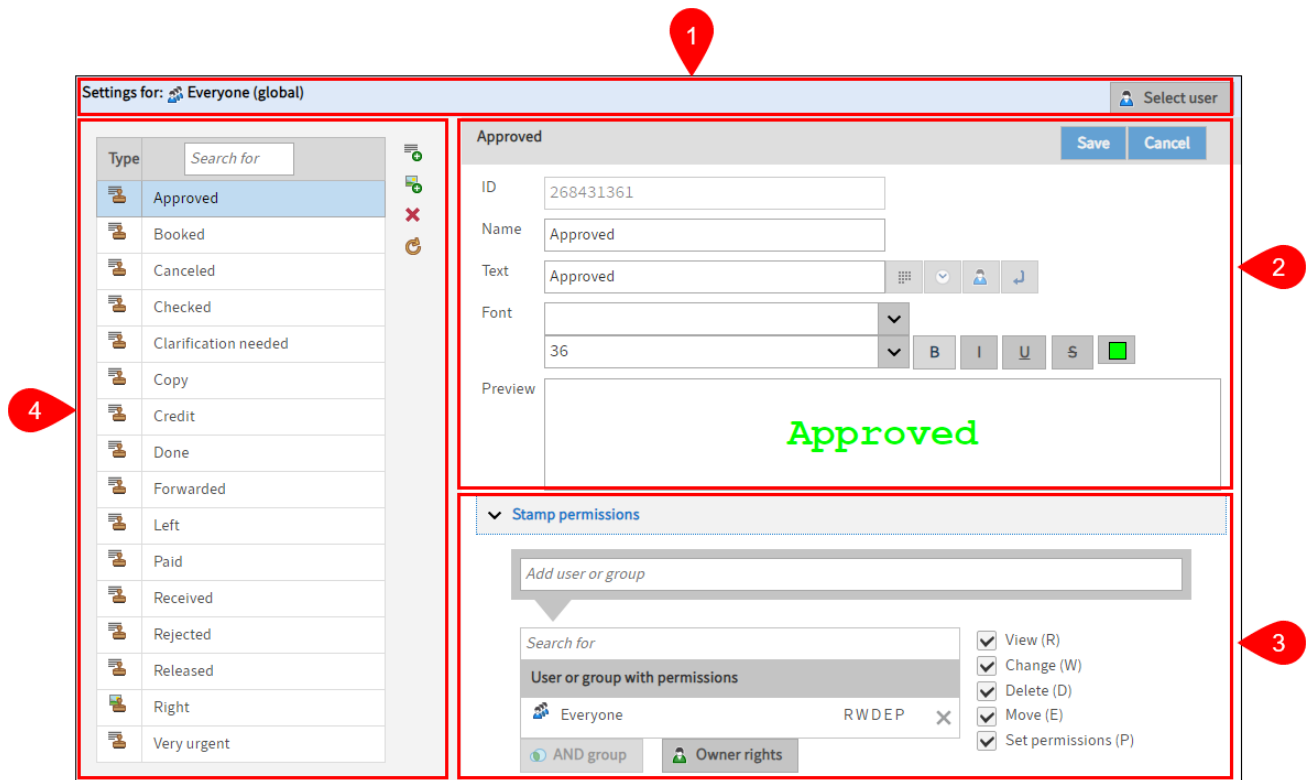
1

Settings for: Everyone (global)

Select user

| Type | Search for |
|---|---|
| | Approved |
| | Booked |
| | Canceled |
| | Checked |
| | Clarification needed |
| | Copy |
| | Credit |
| | Done |
| | Forwarded |
| | Left |
| | Paid |
| | Received |
| | Rejected |
| | Released |
| | Right |
| | Very urgent |

4

Approved

Save Cancel

ID 268431361

Name Approved

Text Approved

Font

36

B I U S

Preview

Approved

2

Stamp permissions

Add user or group

Search for

User or group with permissions

Everyone RWDEP

AND group Owner rights

View (R)
Change (W)
Delete (D)
Move (E)
Set permissions (P)

3